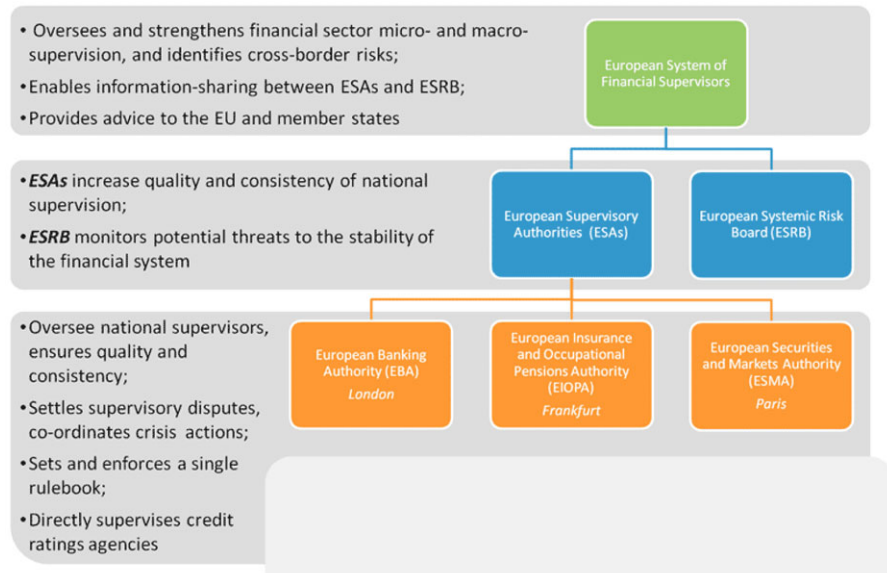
• Oversees and strengthens financial sector micro- and macro-supervision, and identifies cross-border risks;

• Enables information-sharing between ESAs and ESRB;

• Provides advice to the EU and member states

European System of Financial Supervisors

• ***ESAs*** increase quality and consistency of national supervision;

• ***ESRB*** monitors potential threats to the stability of the financial system

European Supervisory Authorities (ESAs)

European Systemic Risk Board (ESRB)

• Oversee national supervisors, ensures quality and consistency;

• Settles supervisory disputes, co-ordinates crisis actions;

• Sets and enforces a single rulebook;

• Directly supervises credit ratings agencies

European Banking Authority (EBA)
*London*

European Insurance and Occupational Pensions Authority (EIOPA)
*Frankfurt*

European Securities and Markets Authority (ESMA)
*Paris*